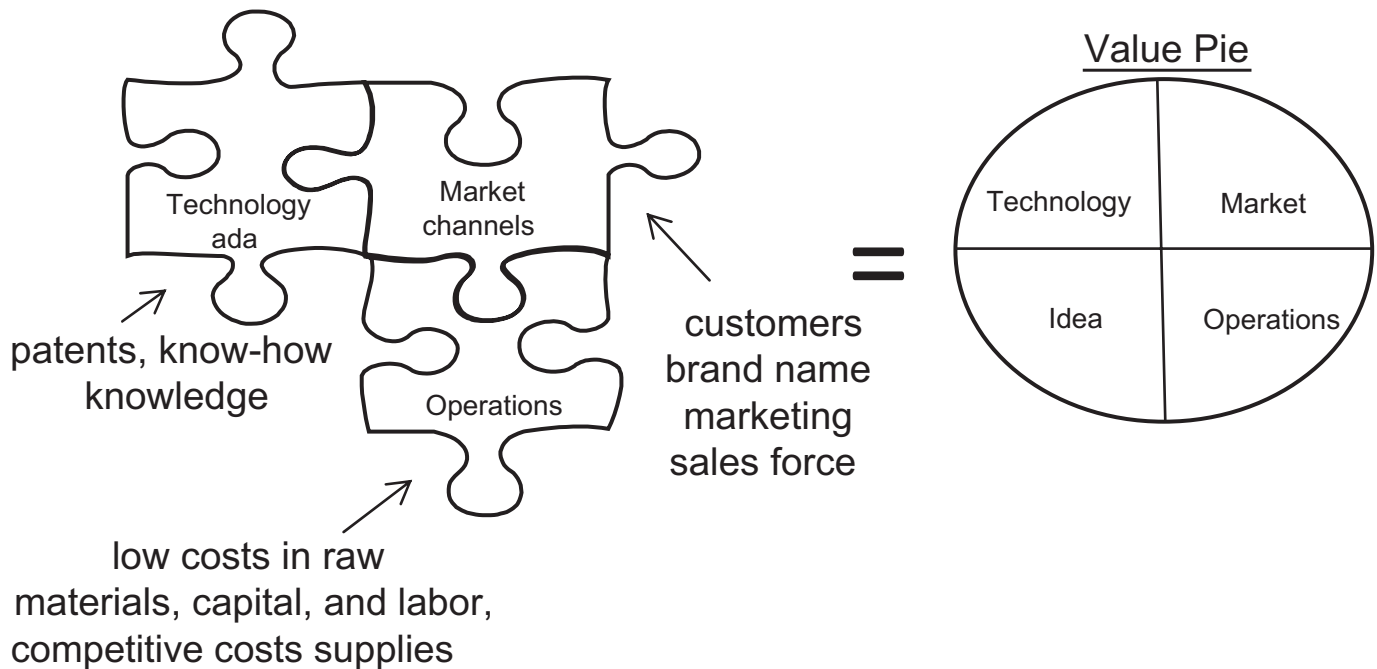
Technology ada

Market channels

Operations

patents, know-how knowledge

customers brand name marketing sales force

low costs in raw materials, capital, and labor, competitive costs supplies

=

Value Pie

Technology

Market

Idea

Operations